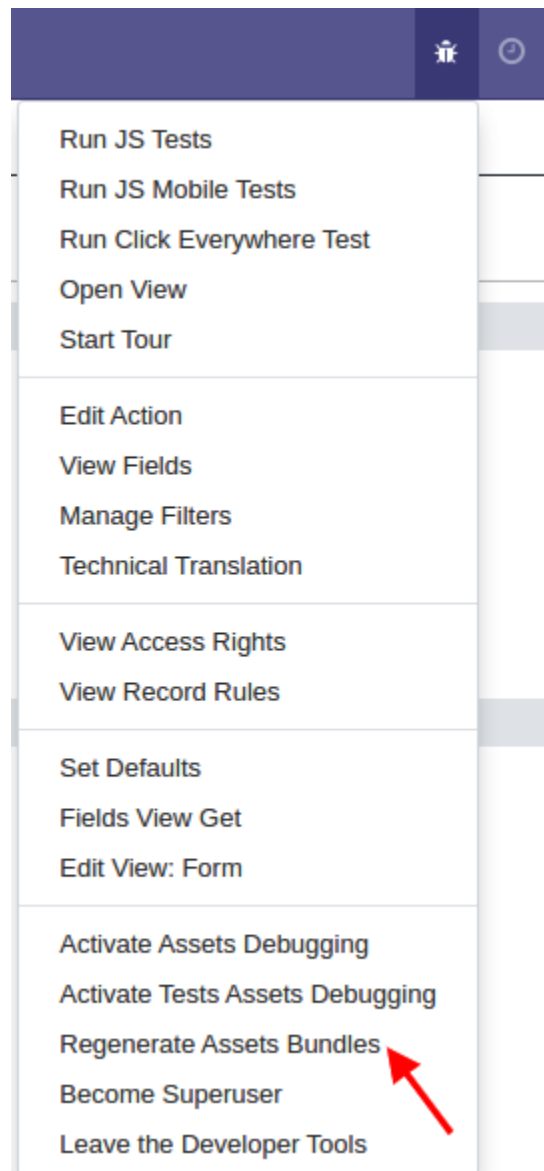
Run JS Tests
Run JS Mobile Tests
Run Click Everywhere Test
Open View
Start Tour

Edit Action
View Fields
Manage Filters
Technical Translation

View Access Rights
View Record Rules

Set Defaults
Fields View Get
Edit View: Form

Activate Assets Debugging
Activate Tests Assets Debugging
Regenerate Assets Bundles
Become Superuser
Leave the Developer Tools